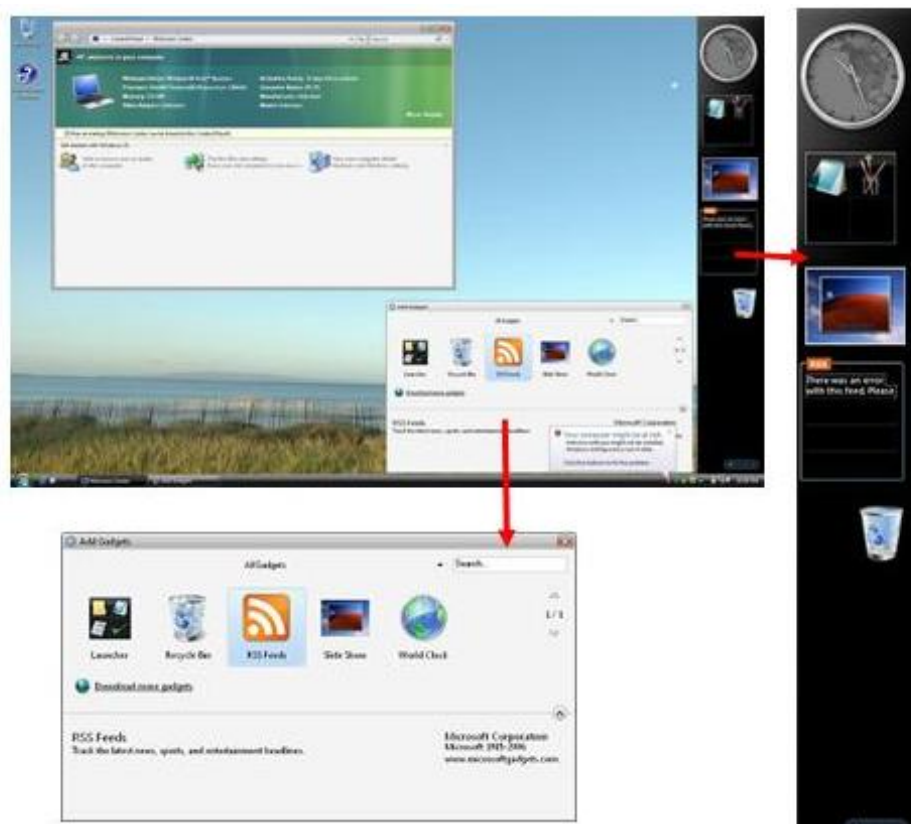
RSS
There was an error with this feed. Please

Add Gadgets

All Gadgets

Search

1/1

Launcher

Recycle Bin

RSS Feeds

Slide Show

World Clock

Download more gadgets

RSS Feeds
Track the latest news, sports, and entertainment headlines.

Microsoft Corporation
Microsoft 1985-2006
www.microsoftgadgets.com